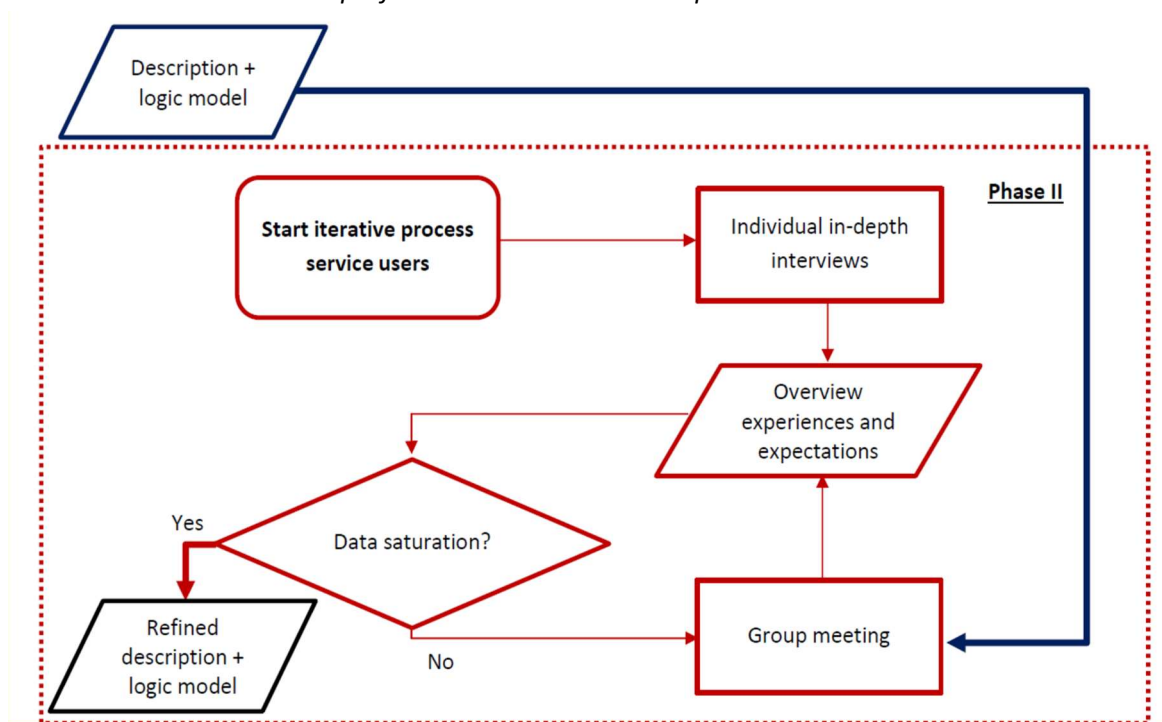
Description + logic model

Phase II

Start iterative process service users

Individual in-depth interviews

Overview experiences and expectations

Data saturation?

Yes

No

Refined description + logic model

Group meeting